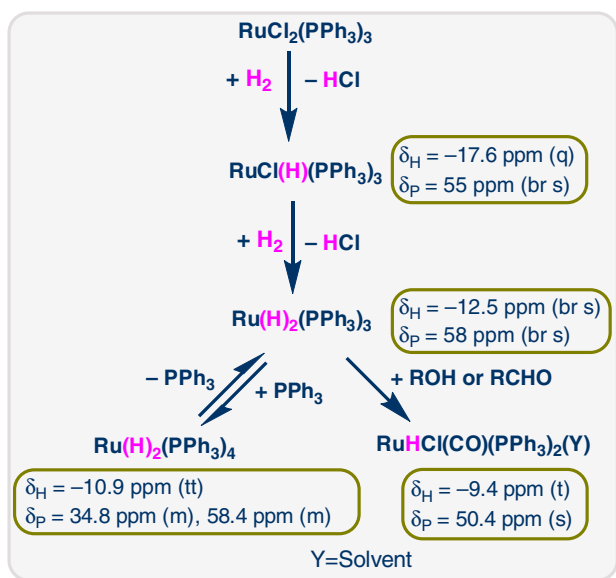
$RuCl_2(PPh_3)_3$

$+ H_2$ $- HCl$

$RuCl(H)(PPh_3)_3$

$\delta_H = -17.6$ ppm (q)
$\delta_P = 55$ ppm (br s)

$+ H_2$ $- HCl$

$Ru(H)_2(PPh_3)_3$

$\delta_H = -12.5$ ppm (br s)
$\delta_P = 58$ ppm (br s)

$- PPh_3$ $+ PPh_3$

+ ROH or RCHO

$Ru(H)_2(PPh_3)_4$

$RuHCl(CO)(PPh_3)_2(Y)$

$\delta_H = -10.9$ ppm (tt)
$\delta_P = 34.8$ ppm (m), 58.4 ppm (m)

$\delta_H = -9.4$ ppm (t)
$\delta_P = 50.4$ ppm (s)

Y=Solvent